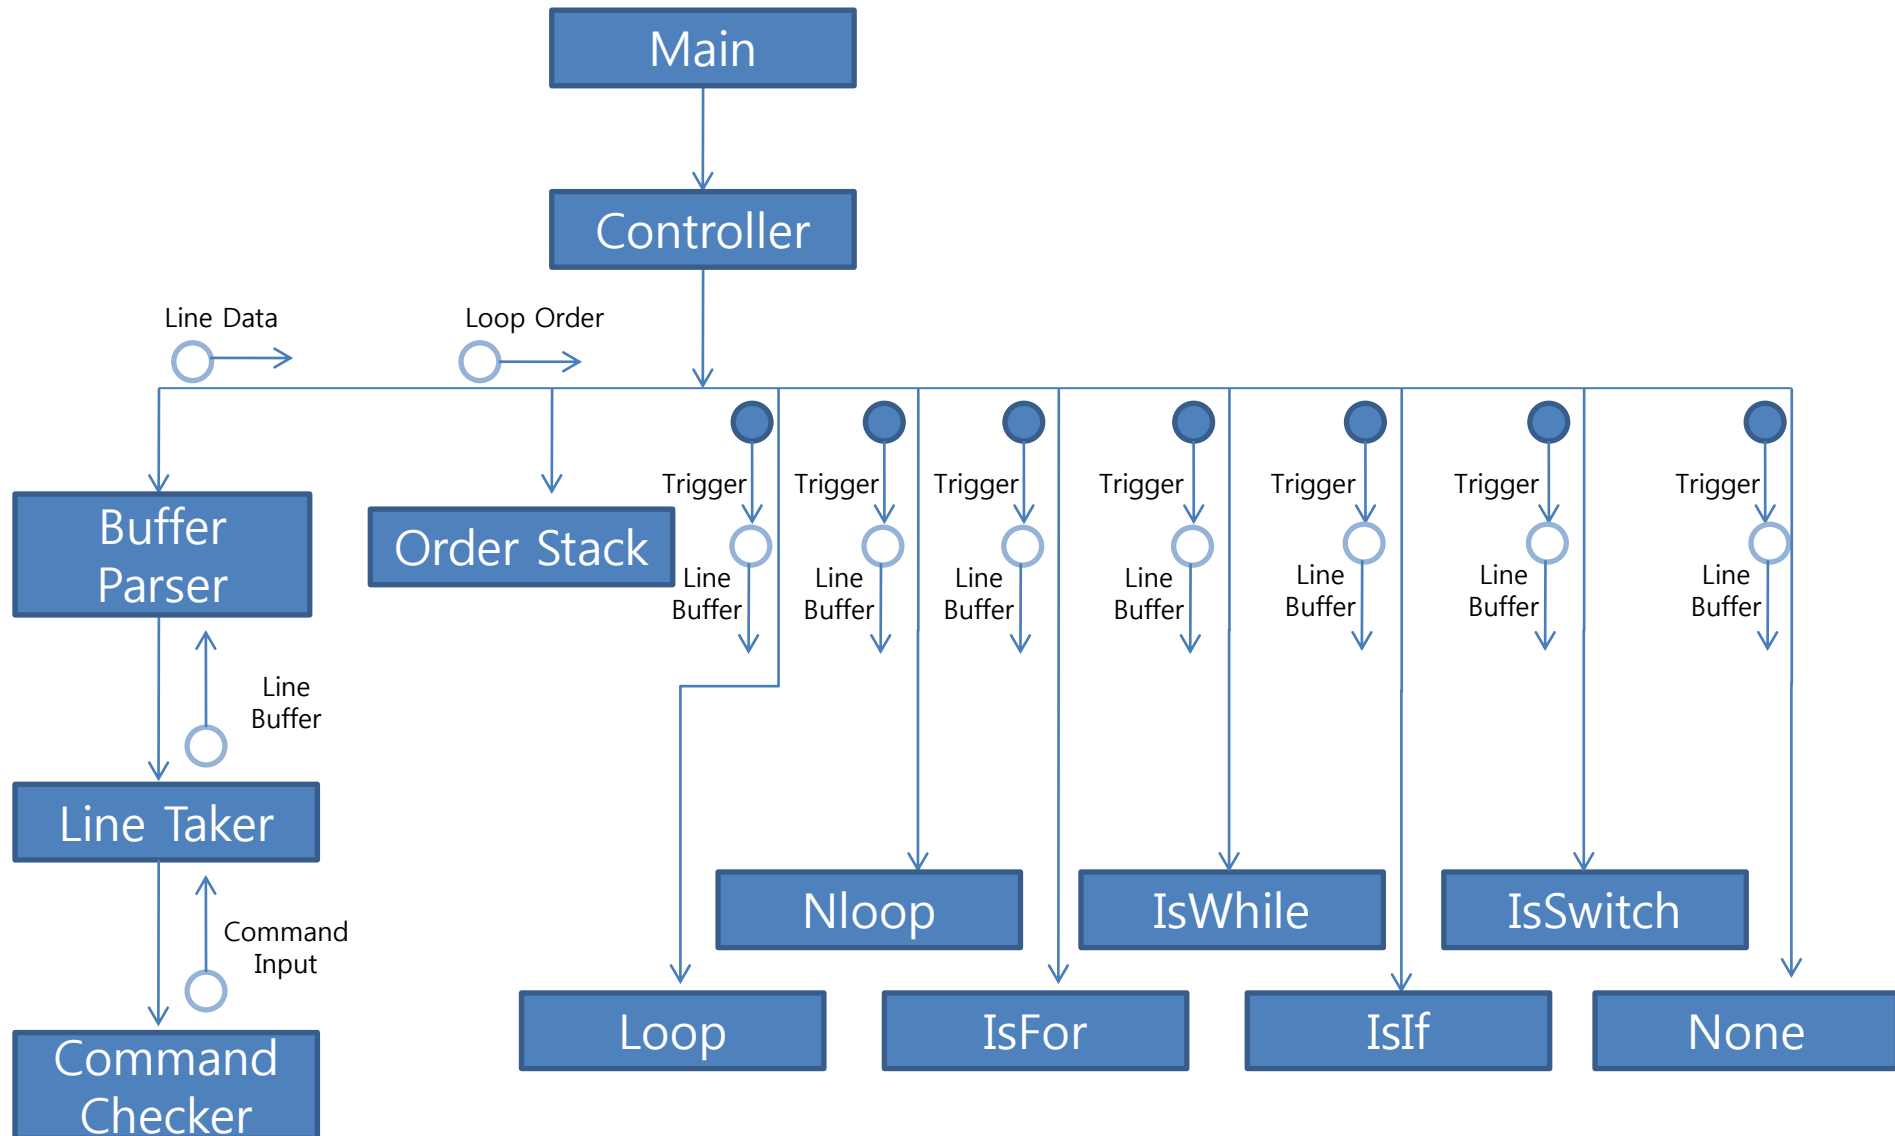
Main

Controller

Line Data

Loop Order

Buffer Parser

Order Stack

Trigger

Line Buffer

Trigger

Line Buffer

Trigger

Line Buffer

Trigger

Line Buffer

Trigger

Line Buffer

Trigger

Line Buffer

Trigger

Line Buffer

Line Buffer

Line Taker

Command Input

Command Checker

Nloop

IsWhile

IsSwitch

Loop

IsFor

IsIf

None